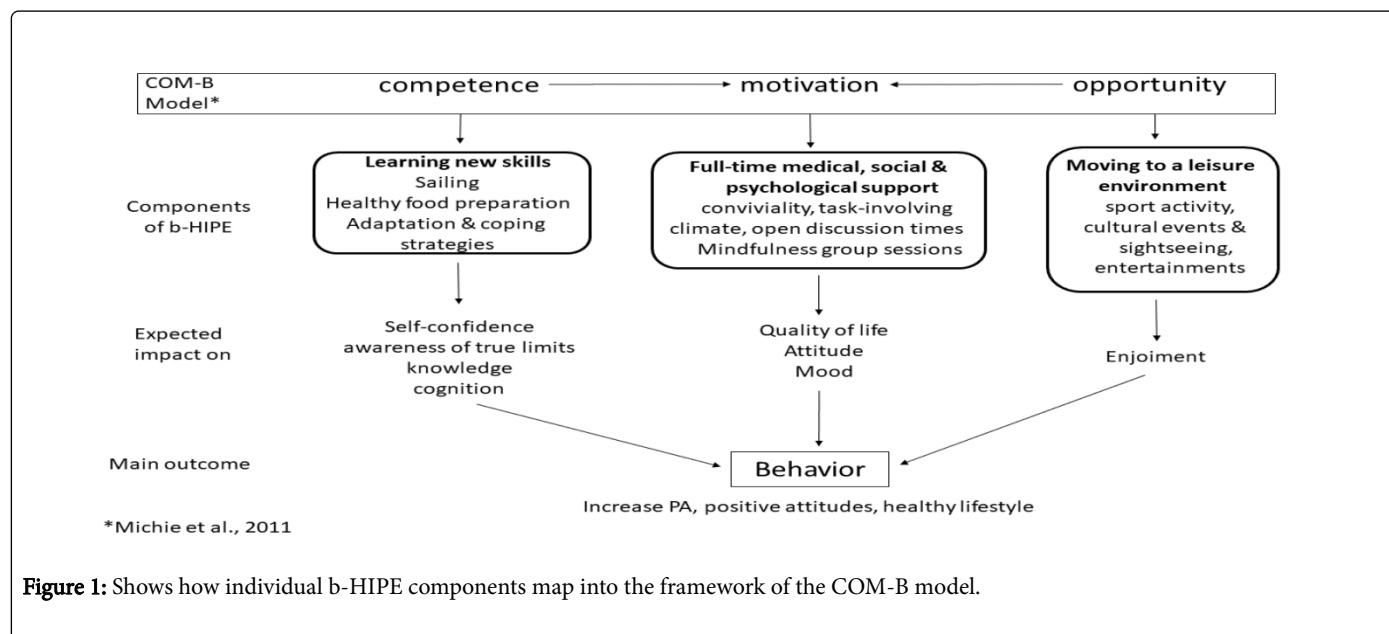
COM-B Model*

competence

motivation

opportunity

Components of b-HIPE

Learning new skills
Sailing
Healthy food preparation
Adaptation & coping strategies

Full-time medical, social & psychological support
conviviality, task-involving climate, open discussion times
Mindfulness group sessions

Moving to a leisure environment
sport activity, cultural events & sightseeing, entertainments

Expected impact on

Self-confidence
awareness of true limits
knowledge
cognition

Quality of life
Attitude
Mood

Enjoiment

Main outcome

Behavior

Increase PA, positive attitudes, healthy lifestyle

*Michie et al., 2011

Figure 1: Shows how individual b-HIPE components map into the framework of the COM-B model.